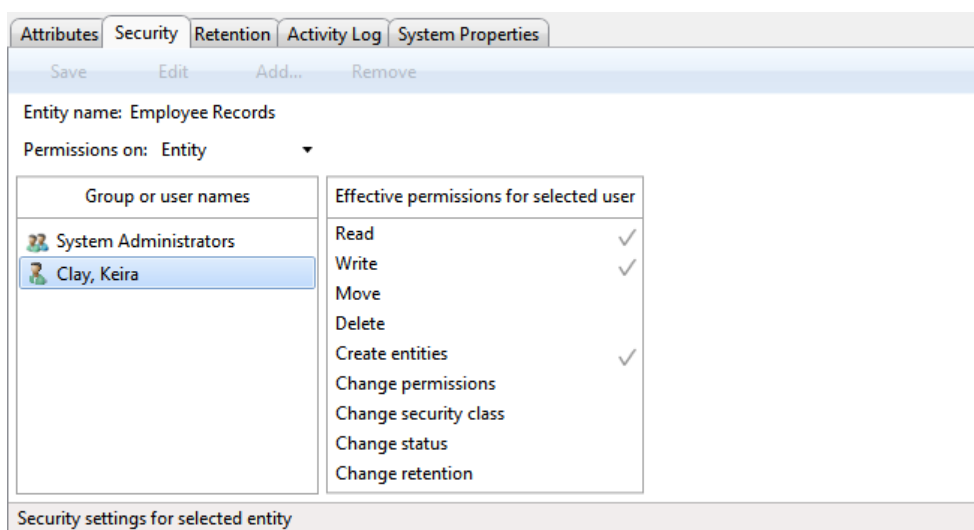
Attributes | Security | Retention | Activity Log | System Properties

Save Edit Add... Remove

Entity name: Employee Records

Permissions on: Entity

| Group or user names |
|---|
| System Administrators |
| Clay, Keira |

| Effective permissions for selected user | |
|---|---|
| Read | ✓ |
| Write | ✓ |
| Move | |
| Delete | |
| Create entities | ✓ |
| Change permissions | |
| Change security class | |
| Change status | |
| Change retention | |

Security settings for selected entity